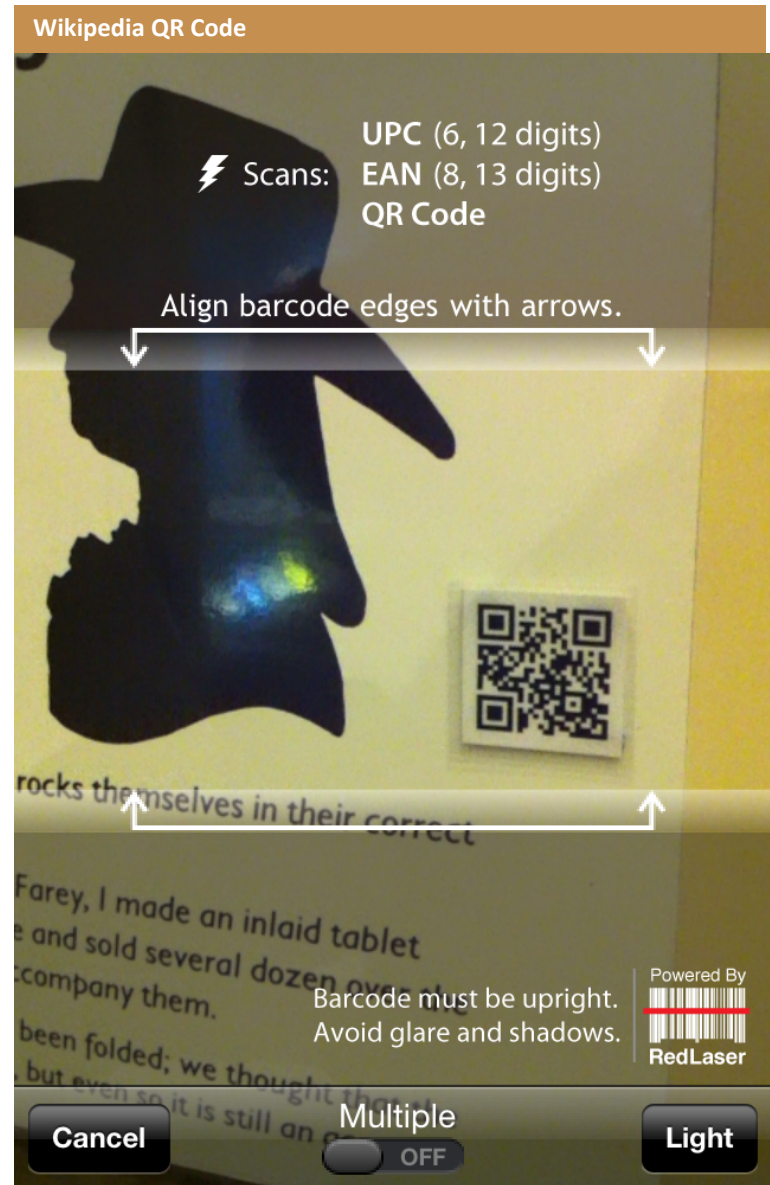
Wikipedia QR Code

Scans: UPC (6, 12 digits)
EAN (8, 13 digits)
QR Code

Align barcode edges with arrows.

rocks themselves in their correct

Farey, I made an inlaid tablet
e and sold several dozen over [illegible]
company them.
been folded; we thought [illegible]
, but even so it is still an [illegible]

Barcode must be upright.
Avoid glare and shadows.

Powered By
RedLaser

Cancel
Multiple
OFF
Light